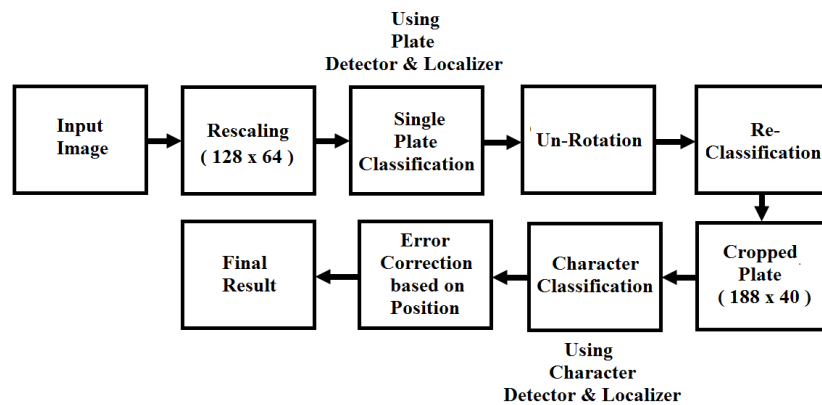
Using Plate Detector & Localizer

Input Image

Rescaling ( 128 x 64 )

Single Plate Classification

Un-Rotation

Re-Classification

Cropped Plate ( 188 x 40 )

Character Classification

Error Correction based on Position

Final Result

Using Character Detector & Localizer